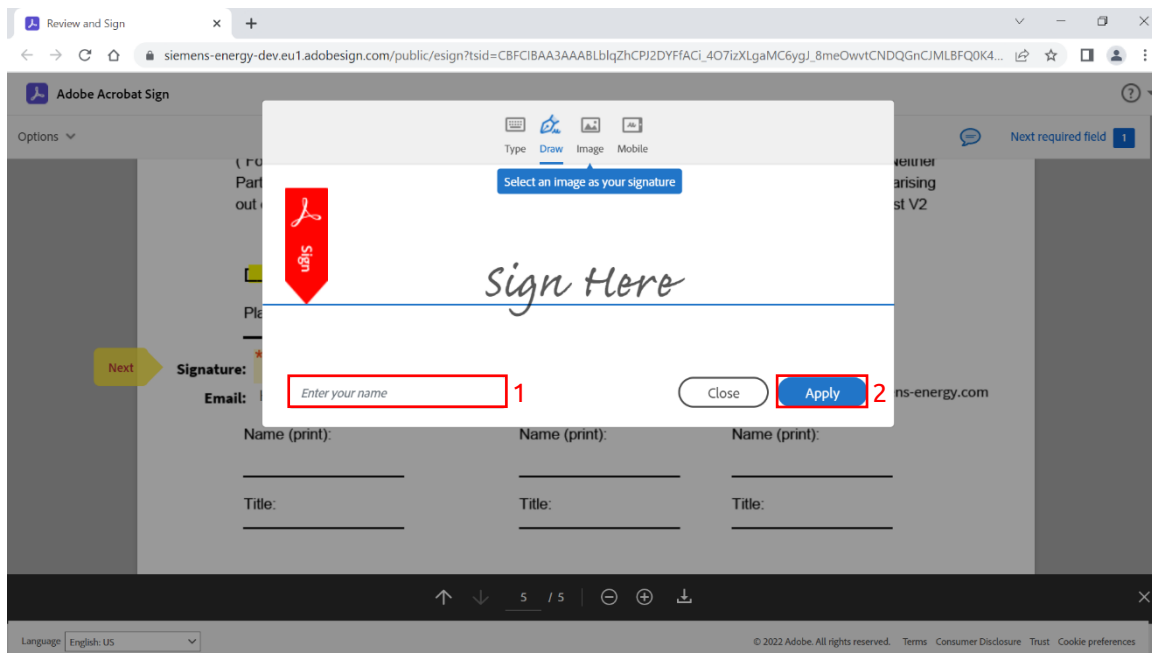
Review and Sign

siemens-energy-dev.eu1.adobesign.com/public/esign?tsid=CBFCIBAA3AAABLblqZhCPJ2DYFfACi_4O7izXLgaMC6ygJ_8meOwvtCNDQGnCJMLBFQ0K4...

Adobe Acrobat Sign

Options

Next required field 1

Type Draw Image Mobile

Select an image as your signature

( Fo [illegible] Neither
Part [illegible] arising
out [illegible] st V2

Sign

Sign Here

Pl

Next

Signature:

Email:

Enter your name

1

Close

Apply

2

ns-energy.com

Name (print):

Name (print):

Name (print):

Title:

Title:

Title:

5 / 5

Language English: US

© 2022 Adobe. All rights reserved. Terms Consumer Disclosure Trust Cookie preferences